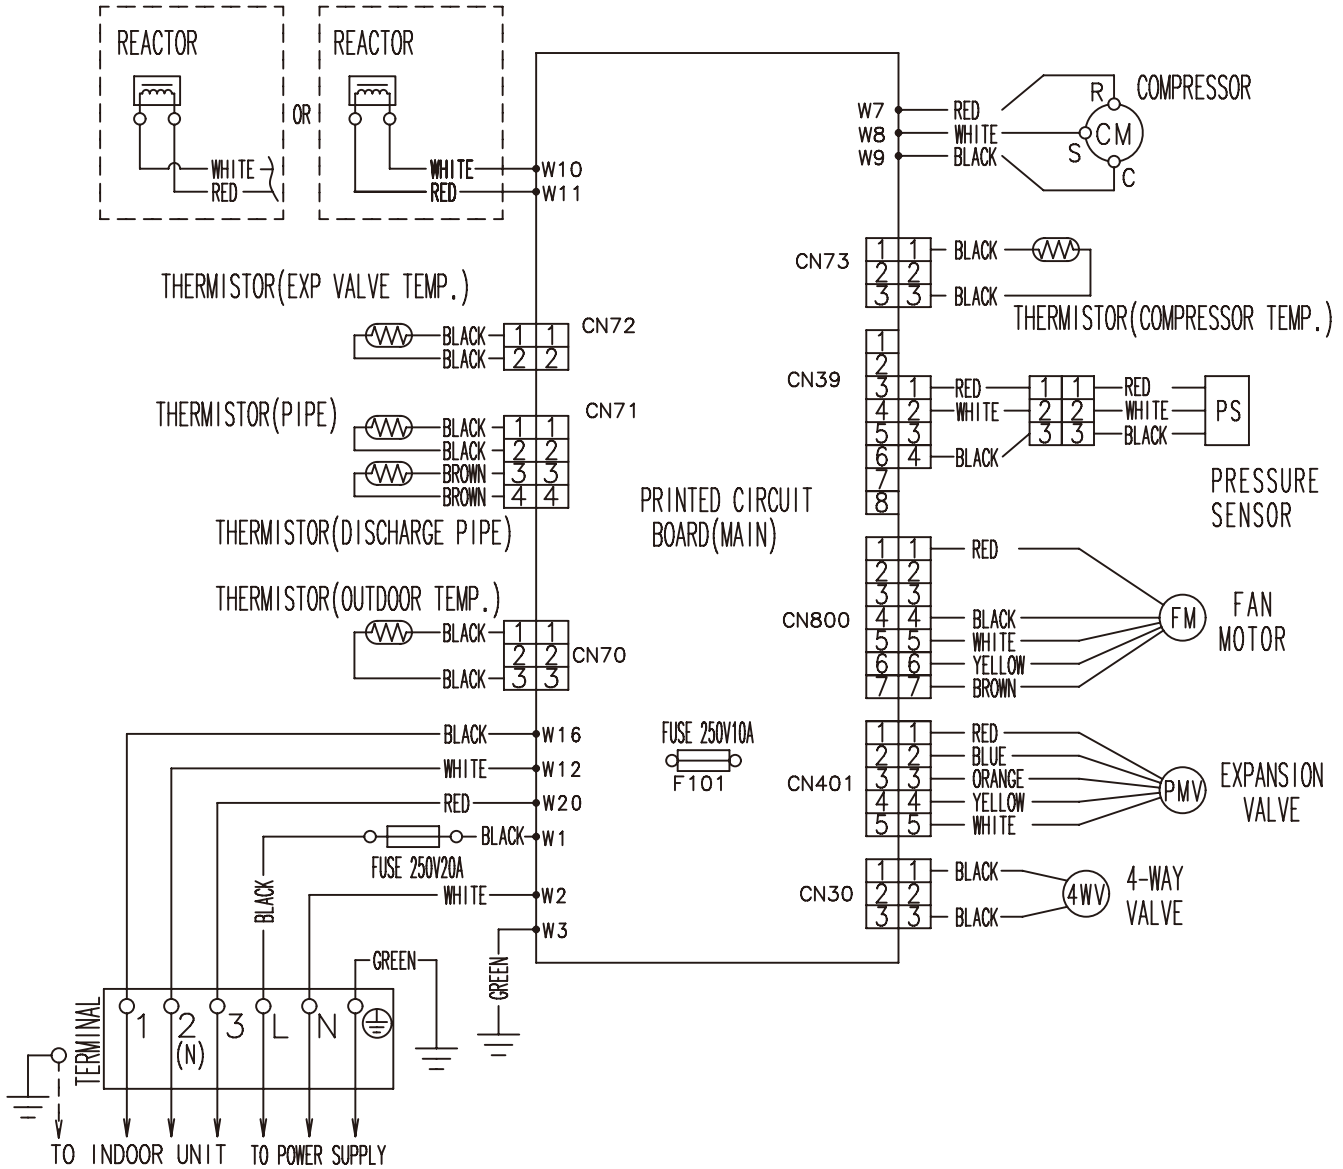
REACTOR

WHITE
RED

OR

REACTOR

WHITE
RED

W10
W11

W7
W8
W9

RED
WHITE
BLACK

R
COMPRESSOR
CM
S
C

CN73
1 1
2 2
3 3
BLACK
BLACK
THERMISTOR(COMPRESSOR TEMP.)

THERMISTOR(EXP VALVE TEMP.)
BLACK
BLACK
1 1
2 2
CN72

CN39
1
2
3 1
4 2
5 3
6 4
7
8
RED
WHITE
BLACK
1 1
2 2
3 3
RED
WHITE
BLACK
PS
PRESSURE SENSOR

THERMISTOR(PIPE)
BLACK
BLACK
BROWN
BROWN
1 1
2 2
3 3
4 4
CN71

THERMISTOR(DISCHARGE PIPE)

PRINTED CIRCUIT BOARD(MAIN)

THERMISTOR(OUTDOOR TEMP.)
BLACK
BLACK
1 1
2 2
3 3
CN70

CN800
1 1
2 2
3 3
4 4
5 5
6 6
7 7
RED
BLACK
WHITE
YELLOW
BROWN
FM
FAN MOTOR

BLACK
WHITE
RED
BLACK
WHITE
W16
W12
W20
W1
W2
W3

FUSE 250V10A
F101

FUSE 250V20A

CN401
1 1
2 2
3 3
4 4
5 5
RED
BLUE
ORANGE
YELLOW
WHITE
PMV
EXPANSION VALVE

CN30
1 1
2 2
3 3
BLACK
BLACK
4WV
4-WAY VALVE

BLACK
GREEN
GREEN

TERMINAL
1
2 (N)
3
L
N

TO INDOOR UNIT
TO POWER SUPPLY